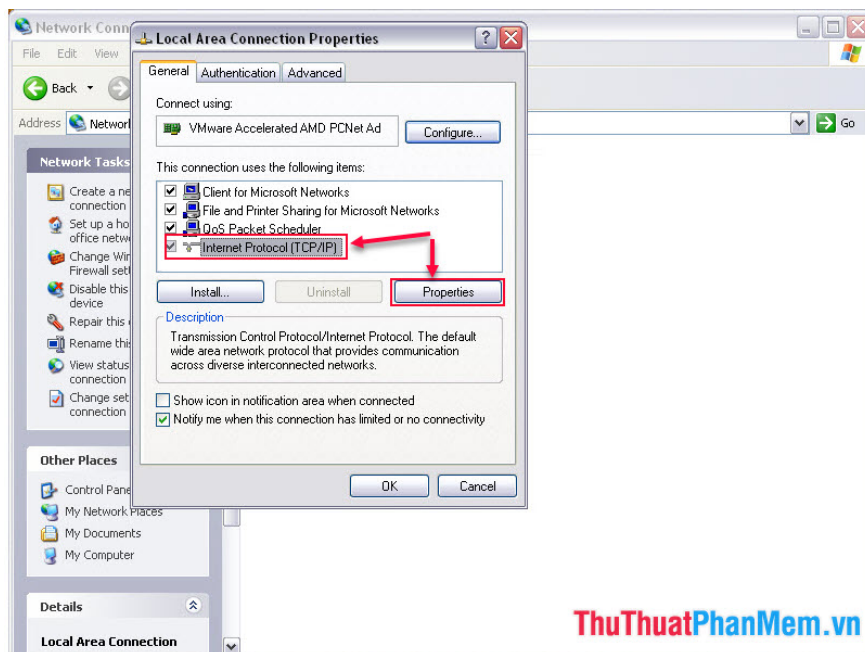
Network Conn

File Edit View

Back

Address Network

Go

Network Tasks

Create a ne connection

Set up a ho office netw

Change Wir Firewall set

Disable this device

Repair this

Rename this

View status connection

Change set connection

Other Places

Control Pane

My Network Places

My Documents

My Computer

Details

Local Area Connection

Local Area Connection Properties

General Authentication Advanced

Connect using:

VMware Accelerated AMD PCNet Ad

Configure...

This connection uses the following items:

Client for Microsoft Networks

File and Printer Sharing for Microsoft Networks

QoS Packet Scheduler

Internet Protocol (TCP/IP)

Install... Uninstall Properties

Description

Transmission Control Protocol/Internet Protocol. The default wide area network protocol that provides communication across diverse interconnected networks.

Show icon in notification area when connected

Notify me when this connection has limited or no connectivity

OK Cancel

ThuThuatPhanMem.vn